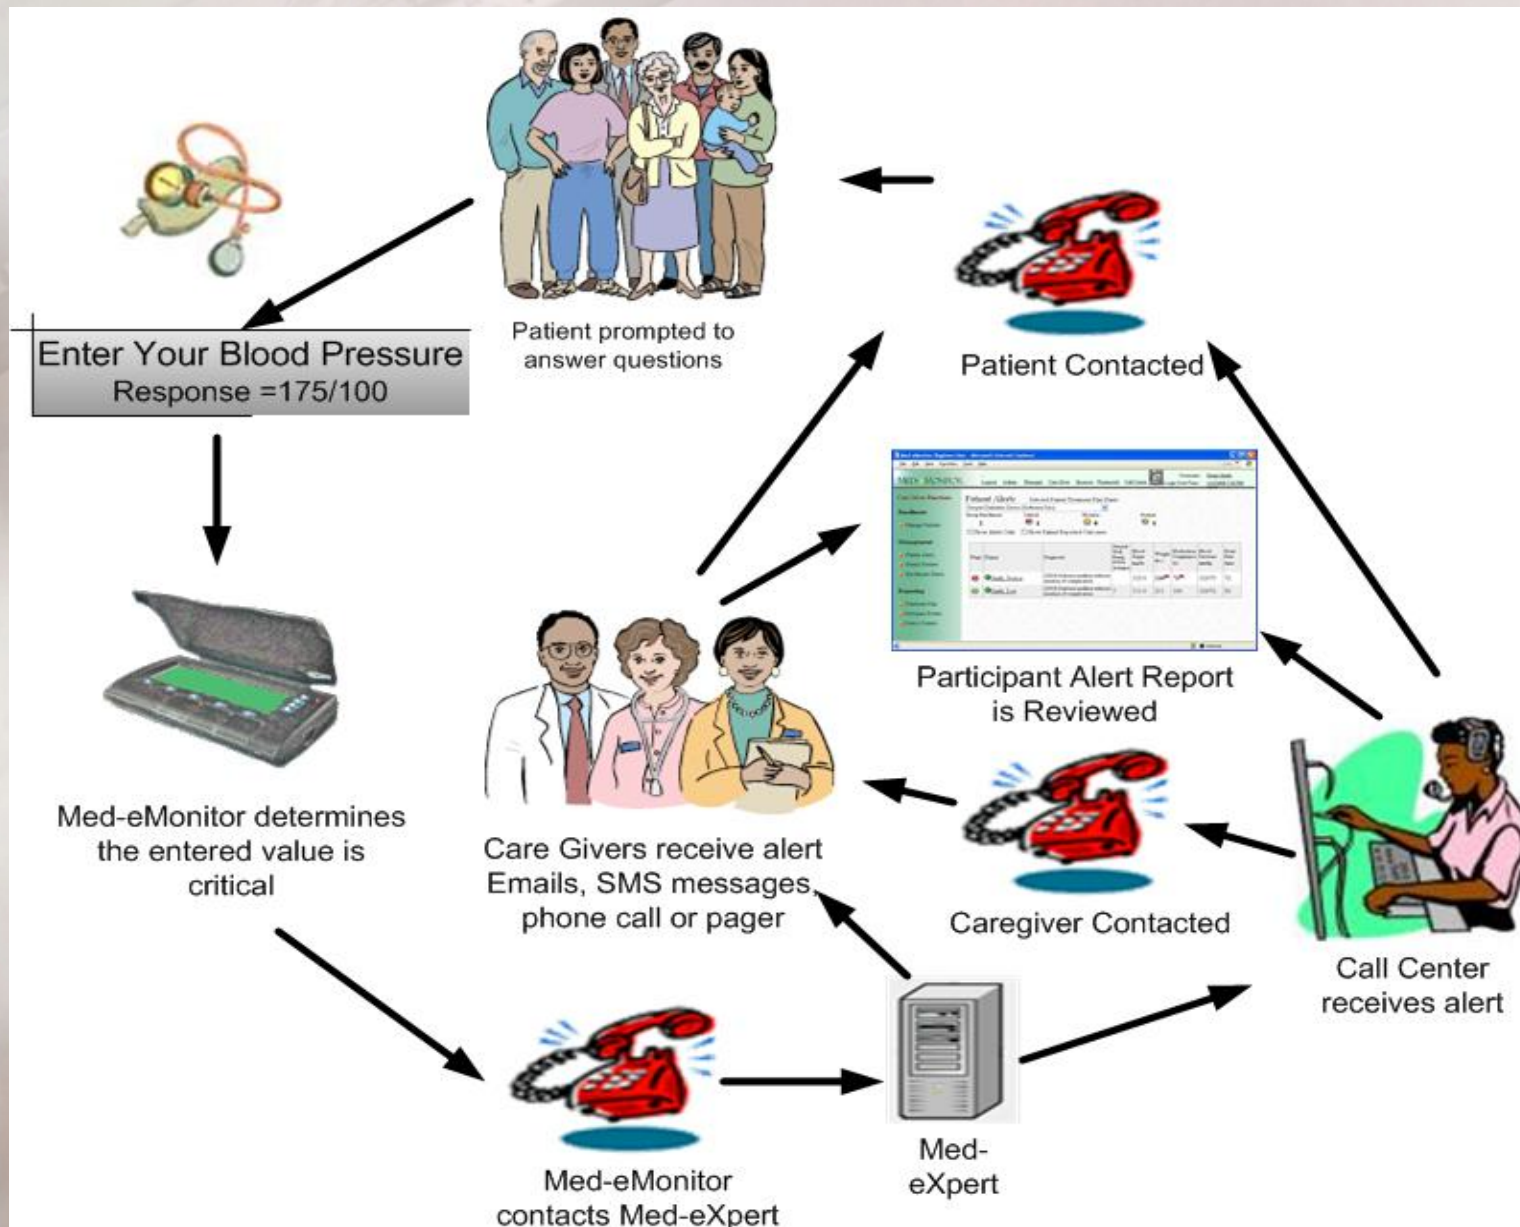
Patient prompted to answer questions

Enter Your Blood Pressure
Response =175/100

Patient Contacted

Patient Alerts

Participant Alert Report is Reviewed

Med-eMonitor determines the entered value is critical

Care Givers receive alert Emails, SMS messages, phone call or pager

Caregiver Contacted

Call Center receives alert

Med-eMonitor contacts Med-eXpert

Med-eXpert